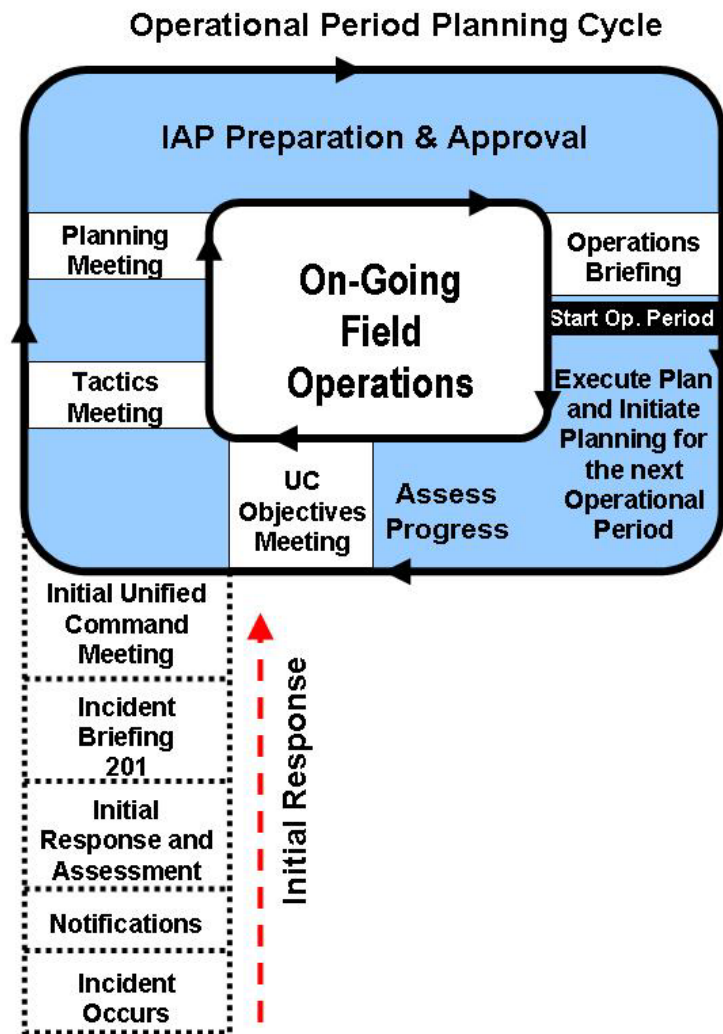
Operational Period Planning Cycle

IAP Preparation & Approval

Planning Meeting

Operations Briefing

Start Op. Period

On-Going Field Operations

Tactics Meeting

Execute Plan and Initiate Planning for the next Operational Period

UC Objectives Meeting

Assess Progress

Initial Unified Command Meeting

Incident Briefing 201

Initial Response and Assessment

Notifications

Incident Occurs

Initial Response